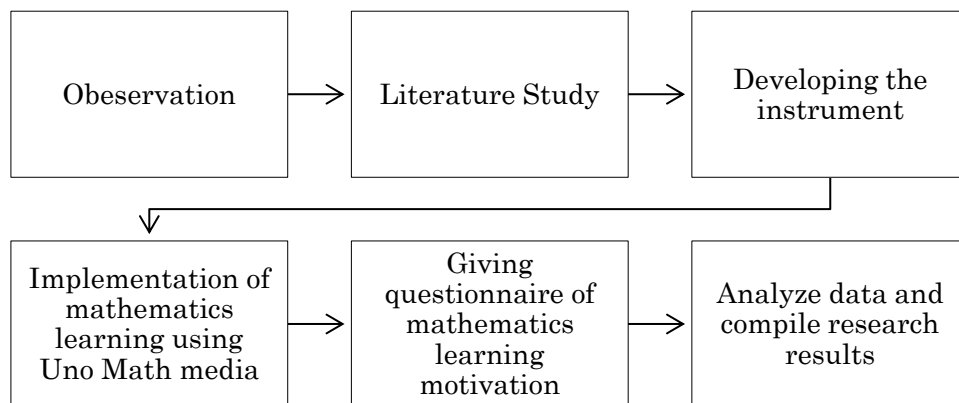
Obeservation

Literature Study

Developing the instrument

Implementation of mathematics learning using Uno Math media

Giving questionnaire of mathematics learning motivation

Analyze data and compile research results